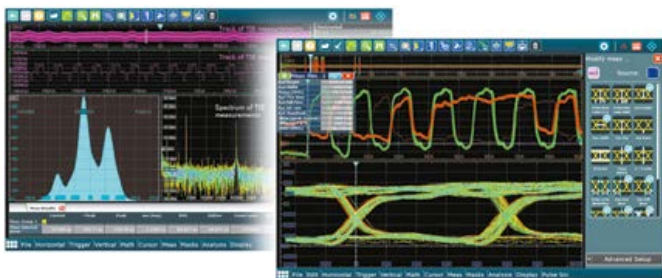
Track of TIE

Track of TIE

Spectrum of TIE measurement

File Horizontal Trigger Vertical Math Cursor Meas Masks Analysis Display

Modify mask

Source

Advanced Setup

File Edit Horizontal Trigger Vertical Math Cursor Meas Masks Analysis Display Pulse Src